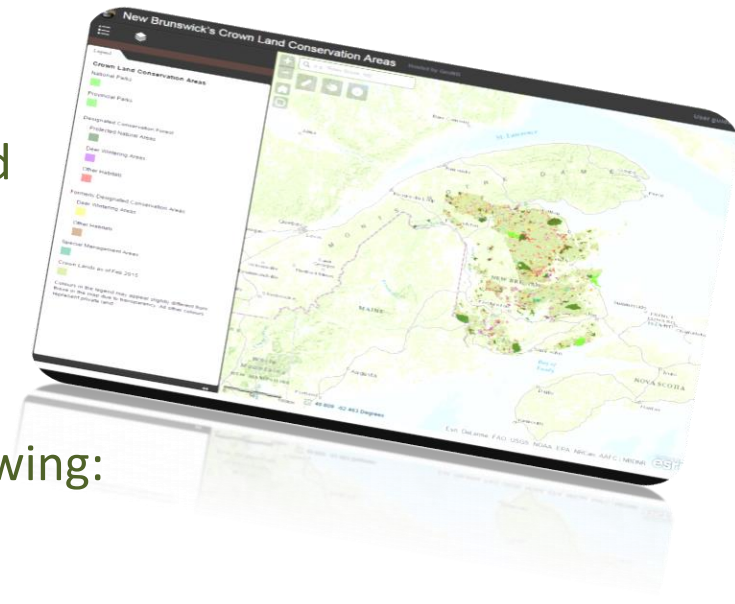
d

wing:

New Brunswick's Crown Land Conservation Areas

Hosted by GeoNB

User guide

Legend

Crown Land Conservation Areas

National Parks

Provincial Parks

Designated Conservation Forest

Protected Natural Areas

Deer Wintering Areas

Other Habitats

Formerly Designated Conservation Areas

Deer Wintering Areas

Other Habitats

Special Management Areas

Crown Lands as of Feb 2015

Colours in the legend may appear slightly different from those in the map due to transparency. All other colours represent private land.

St. Lawrence

QUEBEC

MAINE

NEW BRUNSWICK

PRINCE EDWARD ISLAND

NOVA SCOTIA

Bay of Fundy

WHITE MOUNTAINS

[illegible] Degrees

Esri, DeLorme, FAO, USGS, NOAA, EPA, NRCan, AAFC, NRCAN

esri